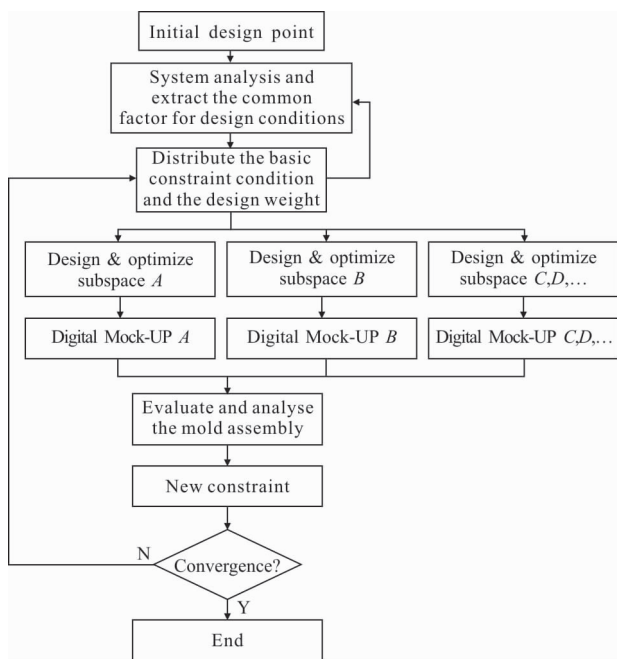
Initial design point

System analysis and extract the common factor for design conditions

Distribute the basic constraint condition and the design weight

Design & optimize subspace *A*

Design & optimize subspace *B*

Design & optimize subspace *C*,*D*,…

Digital Mock-UP *A*

Digital Mock-UP *B*

Digital Mock-UP *C*,*D*,…

Evaluate and analyse the mold assembly

New constraint

N

Convergence?

Y

End